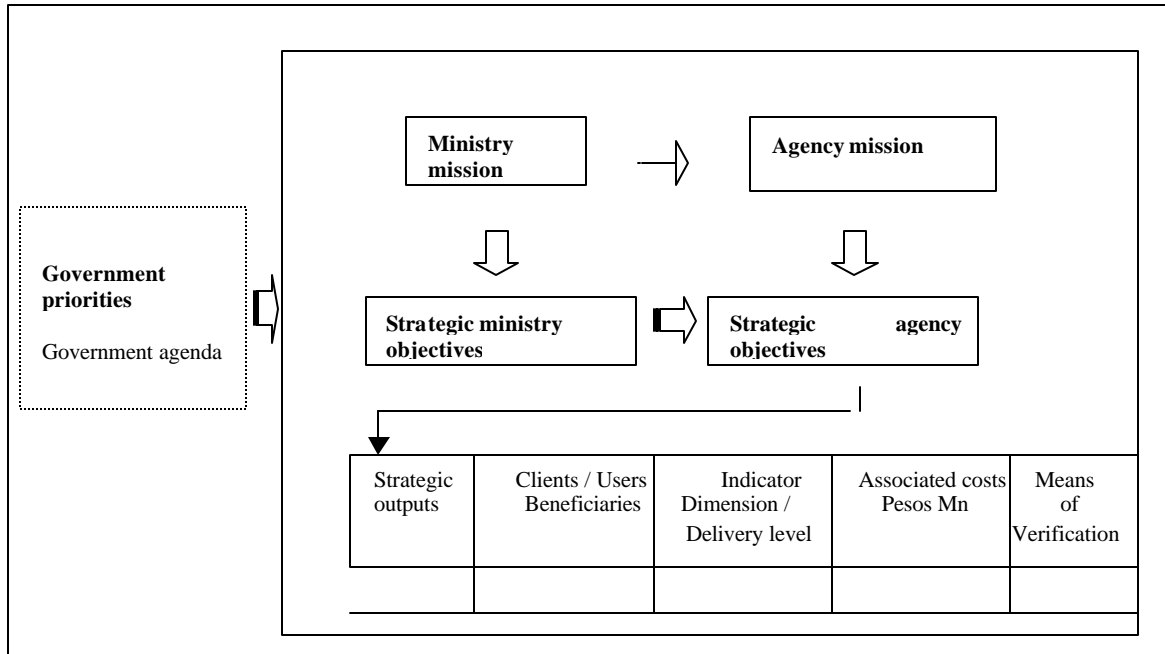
Ministry mission

Agency mission

Government priorities

Government agenda

Strategic ministry objectives

Strategic agency objectives

| Strategic outputs | Clients / Users Beneficiaries | Indicator Dimension / Delivery level | Associated costs Pesos Mn | Means of Verification |
|---|---|---|---|---|
| | | | | |